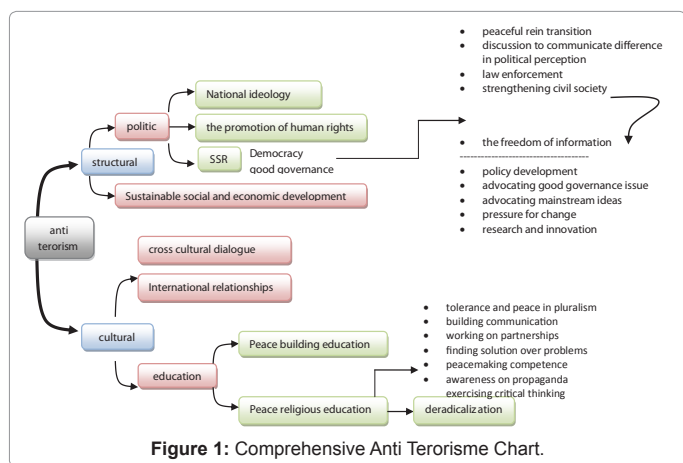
anti terorism

structural

politic

National ideology

the promotion of human rights

SSR

Democracy good governance

Sustainable social and economic development

- peaceful rein transition
- discussion to communicate difference in political perception
- law enforcement
- strengthening civil society

- the freedom of information

------------------------------------

- policy development
- advocating good governance issue
- advocating mainstream ideas
- pressure for change
- research and innovation

cultural

cross cultural dialogue

International relationships

education

Peace building education

Peace religious education

deradicalization

- tolerance and peace in pluralism
- building communication
- working on partnerships
- finding solution over problems
- peacemaking competence
- awareness on propaganda
- exercising critical thinking

**Figure 1:** Comprehensive Anti Terorisme Chart.